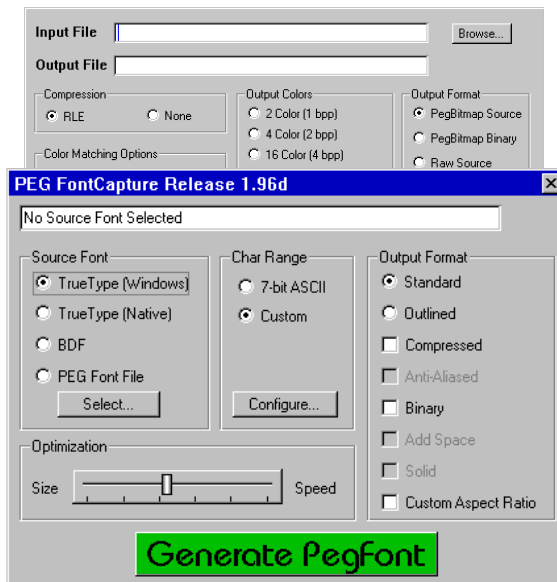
Input File
Browse...
Output File
Compression
RLE
None
Color Matching Options
Output Colors
2 Color (1 bpp)
4 Color (2 bpp)
16 Color (4 bpp)
Output Format
PegBitmap Source
PegBitmap Binary
Raw Source

PEG FontCapture Release 1.96d
No Source Font Selected
Source Font
TrueType (Windows)
TrueType (Native)
BDF
PEG Font File
Select...
Char Range
7-bit ASCII
Custom
Configure...
Output Format
Standard
Outlined
Compressed
Anti-Aliased
Binary
Add Space
Solid
Custom Aspect Ratio
Optimization
Size
Speed
Generate PegFont